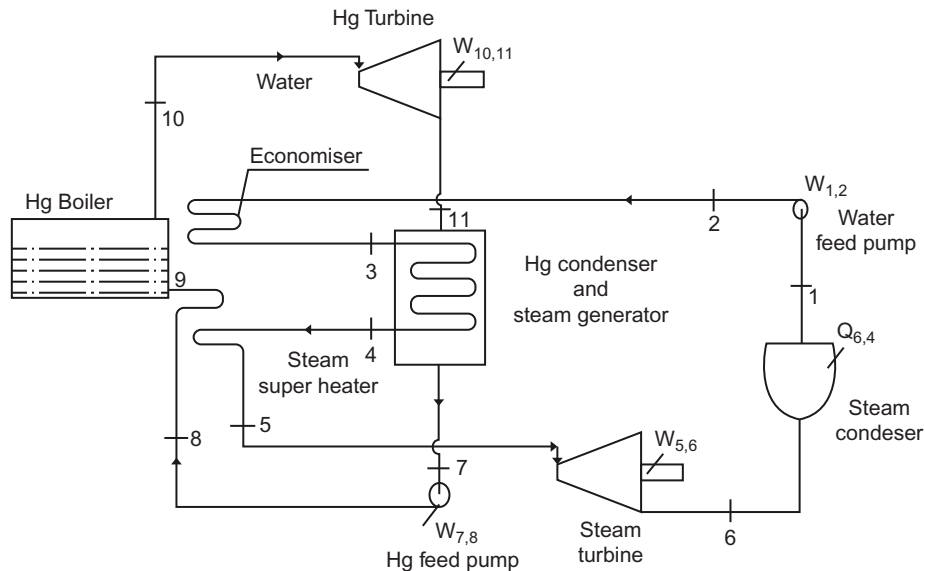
Hg Turbine

$W_{10,11}$

Water

10

Economiser

Hg Boiler

11

$W_{1,2}$

2

Water feed pump

3

Hg condenser and steam generator

9

1

$Q_{6,4}$

4

Steam super heater

Steam condeser

8

5

7

$W_{5,6}$

$W_{7,8}$

Hg feed pump

Steam turbine

6